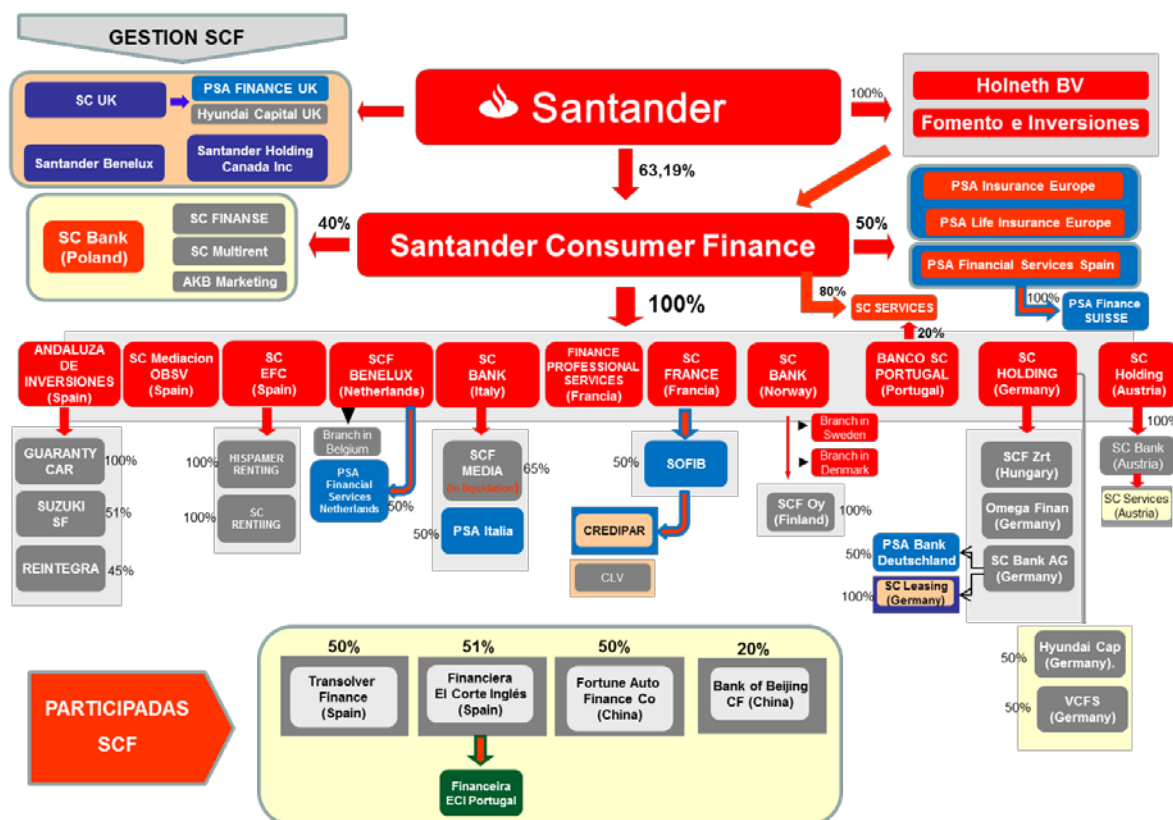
GESTION SCF

SC UK
PSA FINANCE UK
Hyundai Capital UK
Santander Benelux
Santander Holding Canada Inc

Santander

100%
Holneth BV
Fomento e Inversiones

63,19%

SC Bank (Poland)
SC FINANSE
SC Multirent
AKB Marketing

40%
Santander Consumer Finance
50%

PSA Insurance Europe
PSA Life Insurance Europe
PSA Financial Services Spain

80%
SC SERVICES
100%
PSA Finance SUISSE
20%

100%

ANDALUZA DE INVERSIONES (Spain)
SC Mediacion OBSV (Spain)
SC EFC (Spain)
SCF BENELUX (Netherlands)
SC BANK (Italy)
FINANCE PROFESSIONAL SERVICES (Francia)
SC FRANCE (Francia)
SC BANK (Norway)
BANCO SC PORTUGAL (Portugal)
SC HOLDING (Germany)
SC Holding (Austria)

GUARANTY CAR 100%
SUZUKI SF 51%
REINTEGRA 45%

100% HISPAMER RENTING
100% SC RENTIING

Branch in Belgium
PSA Financial Services Netherlands
50%

SCF MEDIA (In liquidation) 65%
50% PSA Italia

50% SOFIB
CREDIPAR
CLV

Branch in Sweden
Branch in Denmark
SCF Oy (Finland) 100%

SCF Zrt (Hungary)
Omega Finan (Germany)
SC Bank AG (Germany)
50% PSA Bank Deutschland
100% SC Leasing (Germany)

100%
SC Bank (Austria)
SC Services (Austria)

50% Hyundai Cap (Germany).
50% VCFS (Germany)

PARTICIPADAS SCF

50%
Transolver Finance (Spain)
51%
Financiera El Corte Inglés (Spain)
Financeira ECI Portugal
50%
Fortune Auto Finance Co (China)
20%
Bank of Beijing CF (China)